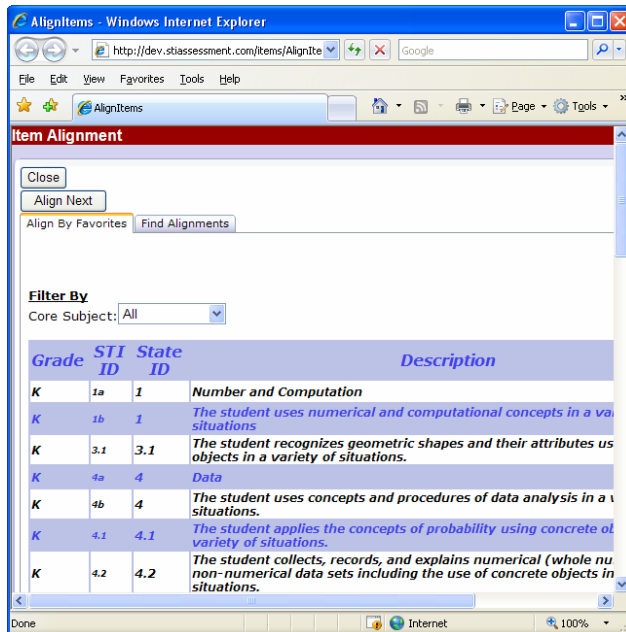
AlignItems - Windows Internet Explorer

http://dev.stiassessment.com/items/AlignIte

Google

File Edit View Favorites Tools Help

AlignItems

Page Tools

Item Alignment

Close

Align Next

Align By Favorites | Find Alignments

Filter By

Core Subject: All

| Grade | STI ID | State ID | Description |
|---|---|---|---|
| K | 1a | 1 | Number and Computation |
| K | 1b | 1 | The student uses numerical and computational concepts in a va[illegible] situations |
| K | 3.1 | 3.1 | The student recognizes geometric shapes and their attributes us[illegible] objects in a variety of situations. |
| K | 4a | 4 | Data |
| K | 4b | 4 | The student uses concepts and procedures of data analysis in a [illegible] situations. |
| K | 4.1 | 4.1 | The student applies the concepts of probability using concrete ob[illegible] variety of situations. |
| K | 4.2 | 4.2 | The student collects, records, and explains numerical (whole nu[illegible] non-numerical data sets including the use of concrete objects in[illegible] situations. |

Done

Internet

100%